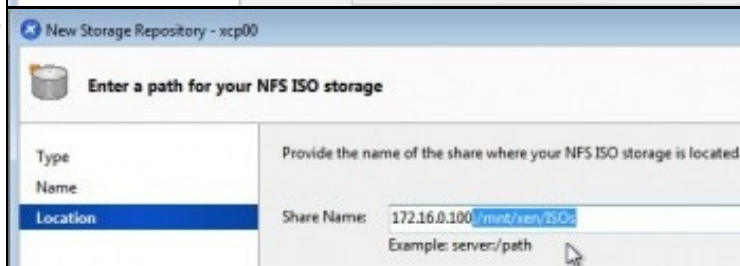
New Storage Repository - xcp00

Enter a path for your NFS ISO storage

Type
Name
Location

Provide the name of the share where your NFS ISO storage is located

Share Name: 172.16.0.100:/mnt/xen/ISOs

Example: server:/path